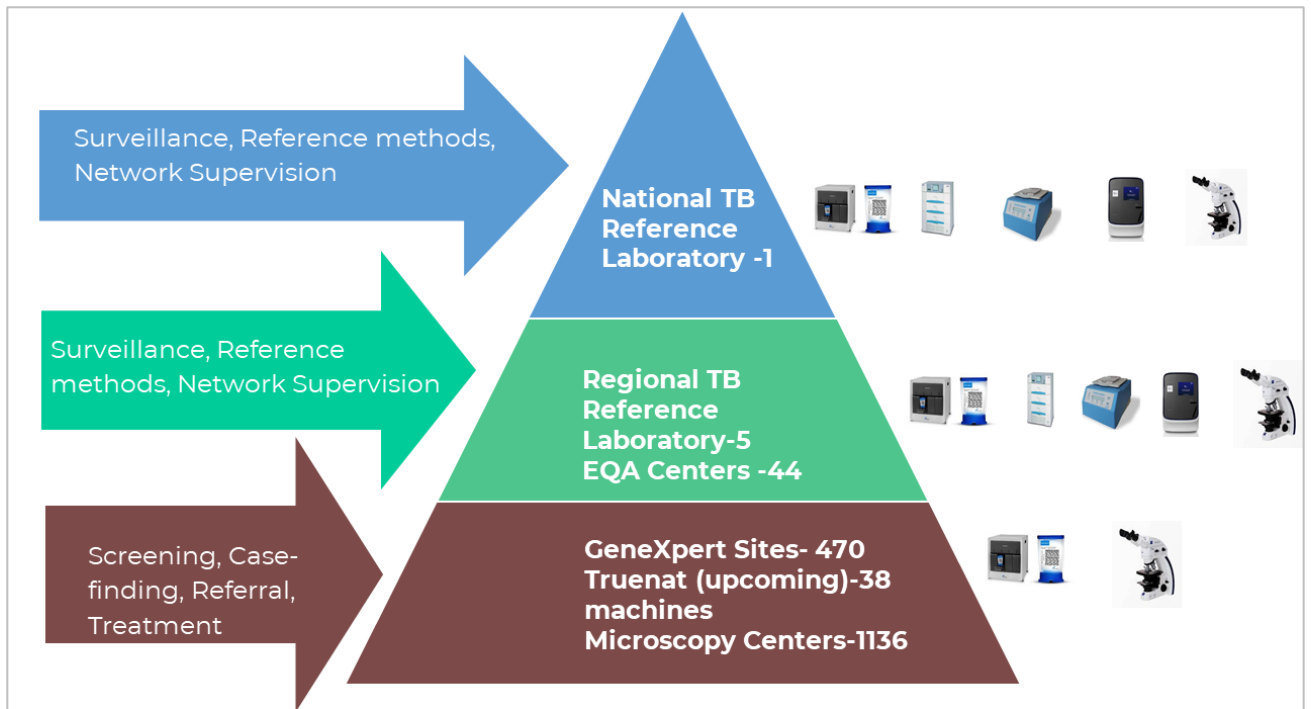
Surveillance, Reference methods, Network Supervision

National TB Reference Laboratory -1

Surveillance, Reference methods, Network Supervision

Regional TB Reference Laboratory-5
EQA Centers -44

Screening, Case-finding, Referral, Treatment

GeneXpert Sites- 470
Truenat (upcoming)-38 machines
Microscopy Centers-1136